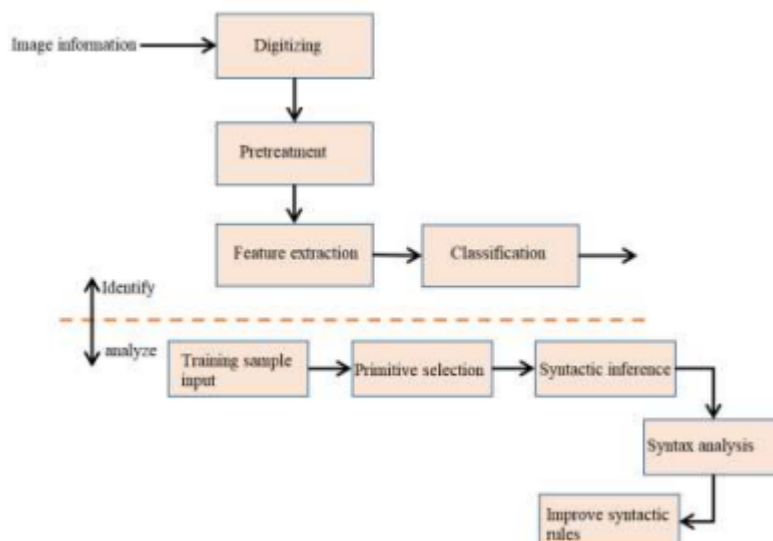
Image information

Digitizing

Pretreatment

Feature extraction

Classification

Identify

analyze

Training sample input

Primitive selection

Syntactic inference

Syntax analysis

Improve syntactic rules